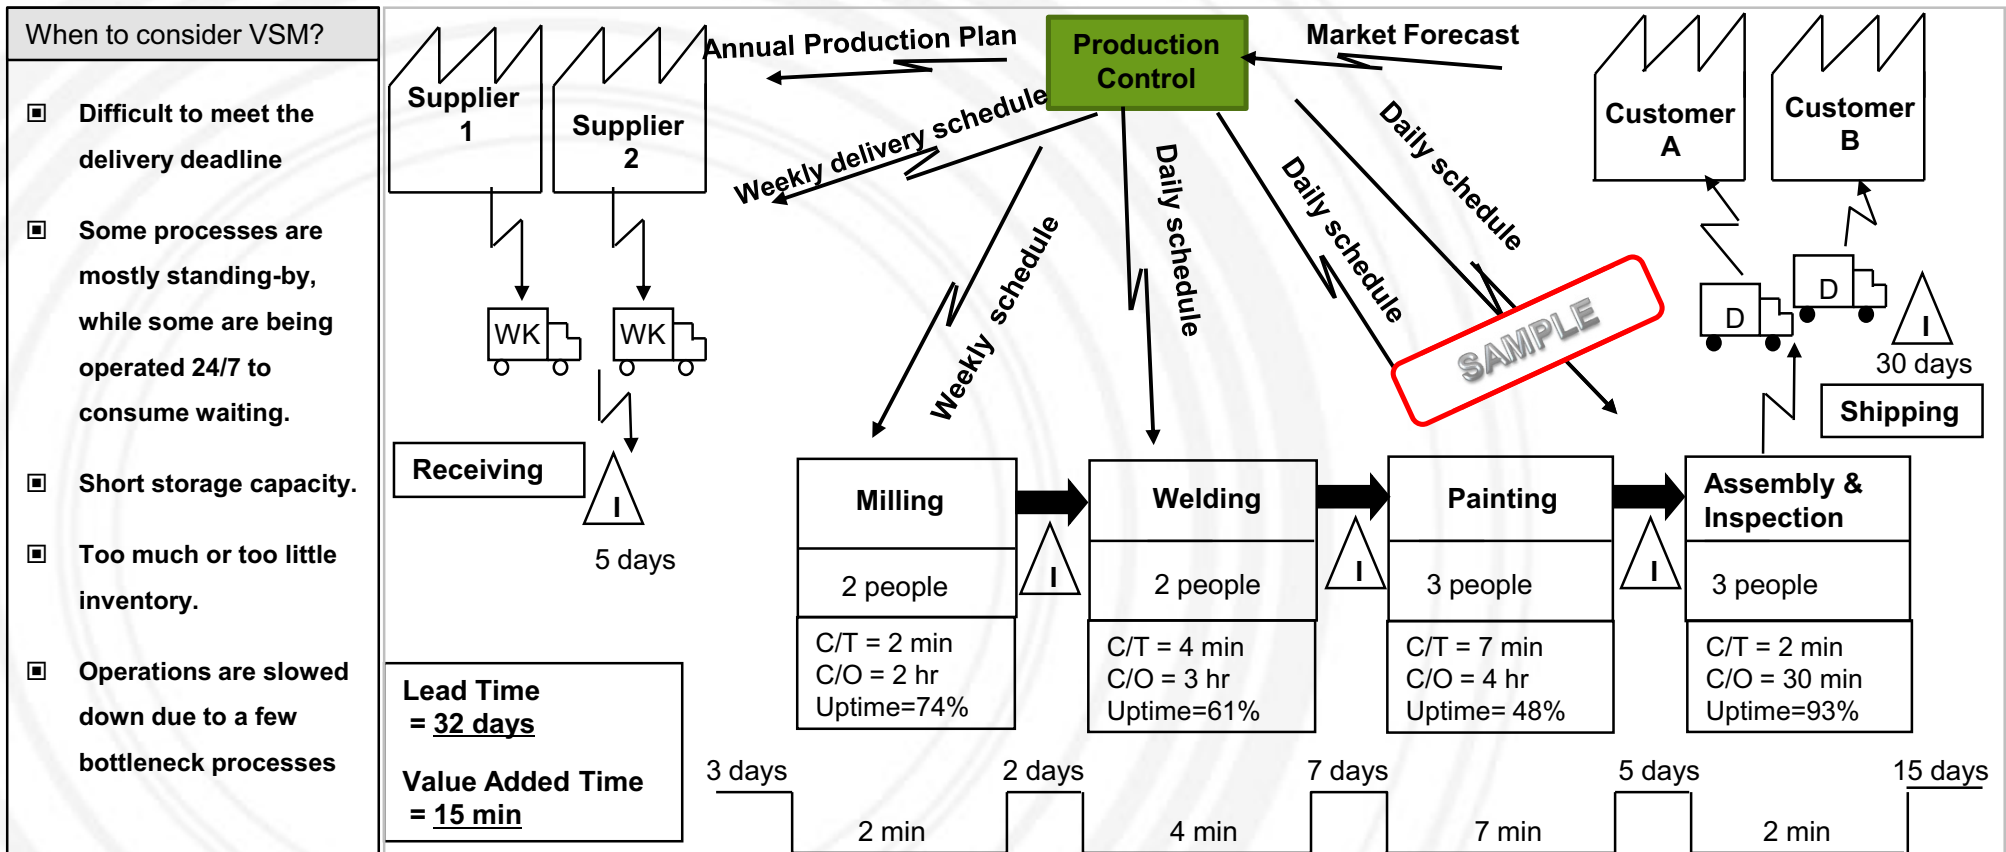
When to consider VSM?

▣ Difficult to meet the delivery deadline

▣ Some processes are mostly standing-by, while some are being operated 24/7 to consume waiting.

▣ Short storage capacity.

▣ Too much or too little inventory.

▣ Operations are slowed down due to a few bottleneck processes

Supplier 1

Supplier 2

Annual Production Plan

Production Control

Market Forecast

Customer A

Customer B

Weekly delivery schedule

Daily schedule

Daily schedule

Daily schedule

Weekly schedule

WK

WK

D

D

I

30 days

Shipping

SAMPLE

Receiving

I

5 days

Milling

2 people

C/T = 2 min
C/O = 2 hr
Uptime=74%

I

Welding

2 people

C/T = 4 min
C/O = 3 hr
Uptime=61%

I

Painting

3 people

C/T = 7 min
C/O = 4 hr
Uptime= 48%

I

Assembly & Inspection

3 people

C/T = 2 min
C/O = 30 min
Uptime=93%

Lead Time
= 32 days

Value Added Time
= 15 min

3 days

2 min

2 days

4 min

7 days

7 min

5 days

2 min

15 days